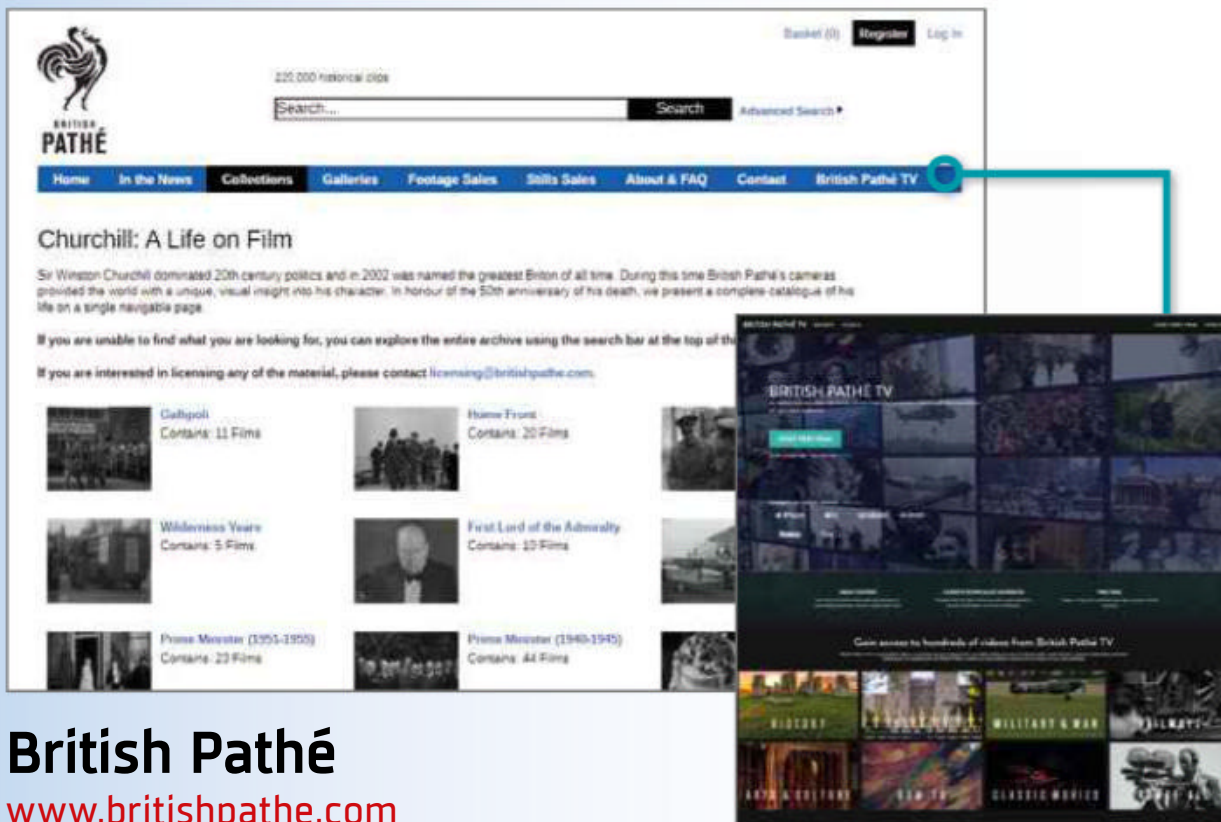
Basket (0) Register Log In

BRITISH PATHÉ

220,000 historical clips

Search... Search Advanced Search ▸

Home In the News Collections Galleries Footage Sales Stills Sales About & FAQ Contact British Pathé TV

Churchill: A Life on Film

Sir Winston Churchill dominated 20th century politics and in 2002 was named the greatest Briton of all time. During this time British Pathé's cameras provided the world with a unique, visual insight into his character. In honour of the 50th anniversary of his death, we present a complete catalogue of his life on a single navigable page.

If you are unable to find what you are looking for, you can explore the entire archive using the search bar at the top of th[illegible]

If you are interested in licensing any of the material, please contact licensing@britishpathe.com.

Gallipoli
Contains: 11 Films

Home Front
Contains: 20 Films

Wilderness Years
Contains: 5 Films

First Lord of the Admiralty
Contains: 10 Films

Prime Minister (1951-1955)
Contains: 23 Films

Prime Minister (1940-1945)
Contains: 44 Films

BRITISH PATHÉ TV

BRITISH PATHÉ TV

Gain access to hundreds of videos from British Pathé TV

HISTORY

MILITARY & WAR

ARTS & CULTURE

CLASSIC MOVIES

British Pathé
www.britishpathe.com